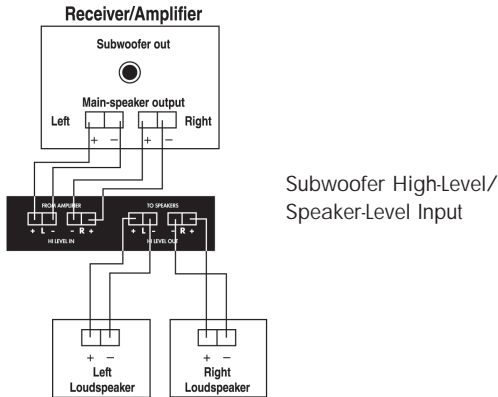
Receiver/Amplifier

Subwoofer out

Main-speaker output

Left

Right

+ –

+ –

FROM AMPLIFIER

+ L -

- R +

HI LEVEL IN

TO SPEAKERS

+ L -

- R +

HI LEVEL OUT

Subwoofer High-Level/ Speaker-Level Input

+ –

Left Loudspeaker

+ –

Right Loudspeaker